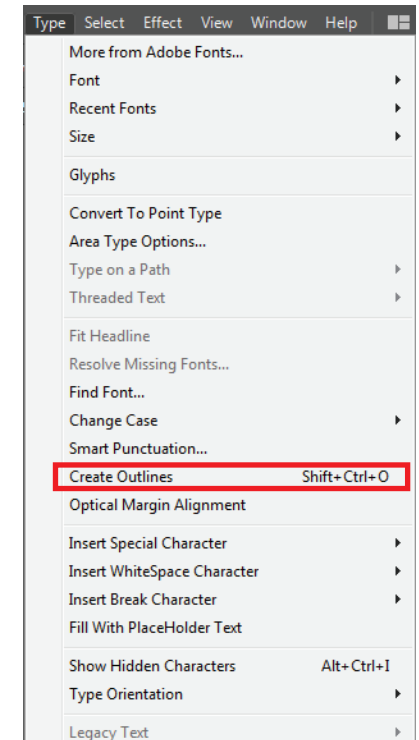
Type Select Effect View Window Help

More from Adobe Fonts...
Font
Recent Fonts
Size

Glyphs

Convert To Point Type
Area Type Options...
Type on a Path
Threaded Text

Fit Headline
Resolve Missing Fonts...
Find Font...
Change Case
Smart Punctuation...
Create Outlines Shift+Ctrl+O
Optical Margin Alignment

Insert Special Character
Insert WhiteSpace Character
Insert Break Character
Fill With PlaceHolder Text

Show Hidden Characters Alt+Ctrl+I
Type Orientation

Legacy Text